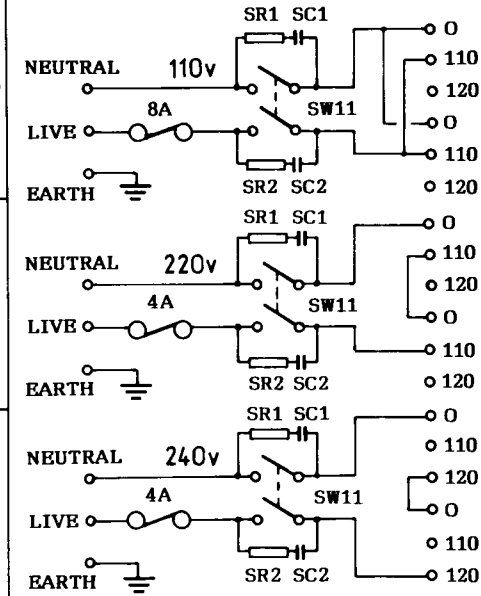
SR1 SC1
NEUTRAL 110v
8A
SW11
LIVE
EARTH
SR2 SC2
0
110
120
0
110
120

SR1 SC1
NEUTRAL 220v
4A
SW11
LIVE
EARTH
SR2 SC2
0
110
120
0
110
120

SR1 SC1
NEUTRAL 240v
4A
SW11
LIVE
EARTH
SR2 SC2
0
110
120
0
110
120